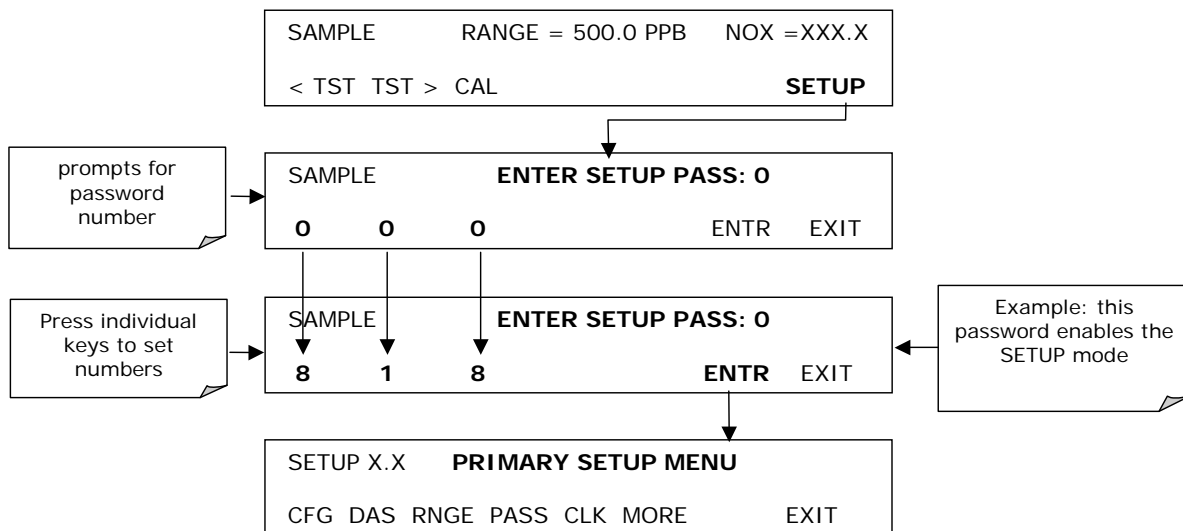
SAMPLE RANGE = 500.0 PPB NOX =XXX.X

< TST TST > CAL **SETUP**

prompts for password number

SAMPLE **ENTER SETUP PASS: 0**

**0 0 0** ENTR EXIT

Press individual keys to set numbers

SAMPLE **ENTER SETUP PASS: 0**

**8 1 8** **ENTR** EXIT

Example: this password enables the SETUP mode

SETUP X.X **PRIMARY SETUP MENU**

CFG DAS RNGE PASS CLK MORE EXIT